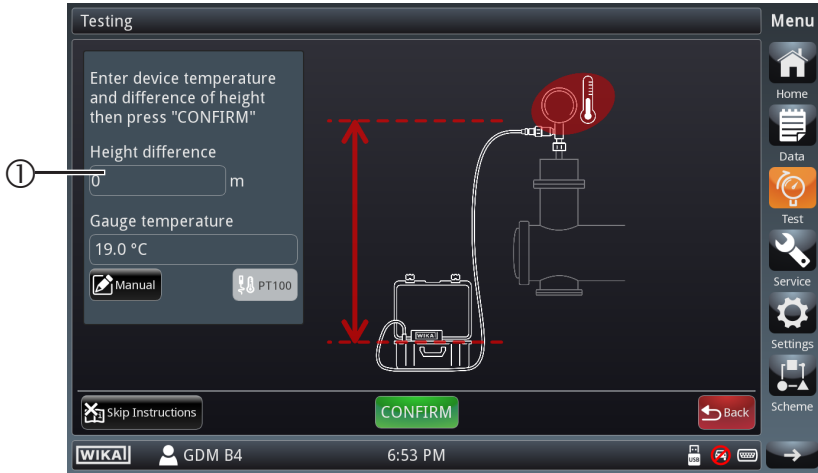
Testing

Menu

Enter device temperature and difference of height then press "CONFIRM"

①

Height difference

0 m

Gauge temperature

19.0 °C

Manual

PT100

WIKA

Home

Data

Test

Service

Settings

Scheme

Skip Instructions

CONFIRM

Back

WIKA

GDM B4

6:53 PM

USB